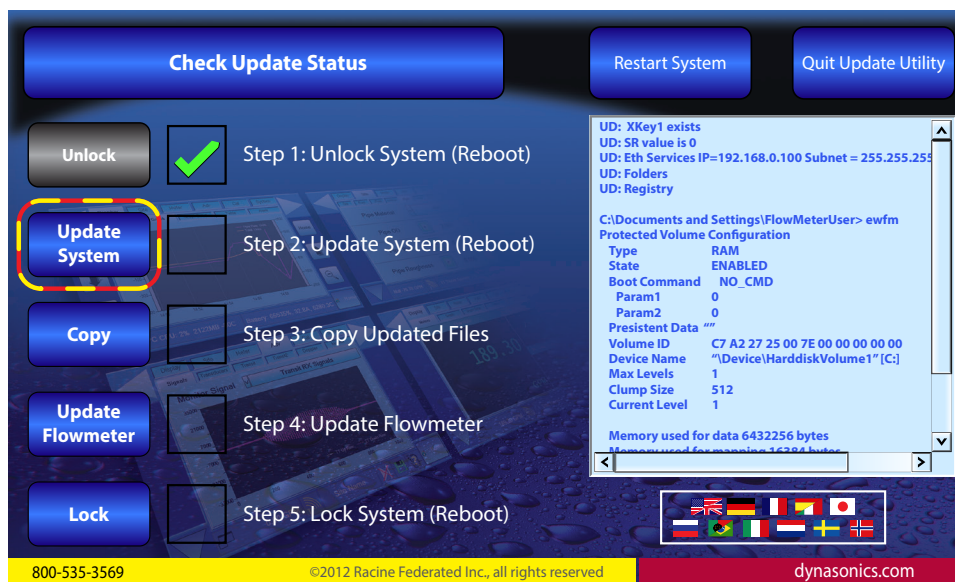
Check Update Status

Restart System

Quit Update Utility

Unlock

Step 1: Unlock System (Reboot)

Update System

Step 2: Update System (Reboot)

Copy

Step 3: Copy Updated Files

Update Flowmeter

Step 4: Update Flowmeter

Lock

Step 5: Lock System (Reboot)

UD: XKey1 exists
UD: SR value is 0
UD: Eth Services IP=192.168.0.100 Subnet = 255.255.255
UD: Folders
UD: Registry

C:\Documents and Settings\FlowMeterUser> ewfm
Protected Volume Configuration
Type RAM
State ENABLED
Boot Command NO_CMD
Param1 0
Param2 0
Presistent Data “”
Volume ID C7 A2 27 25 00 7E 00 00 00 00 00
Device Name “\Device\HarddiskVolume1” [C:]
Max Levels 1
Clump Size 512
Current Level 1

Memory used for data 6432256 bytes
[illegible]

800-535-3569

©2012 Racine Federated Inc., all rights reserved

dynasonics.com